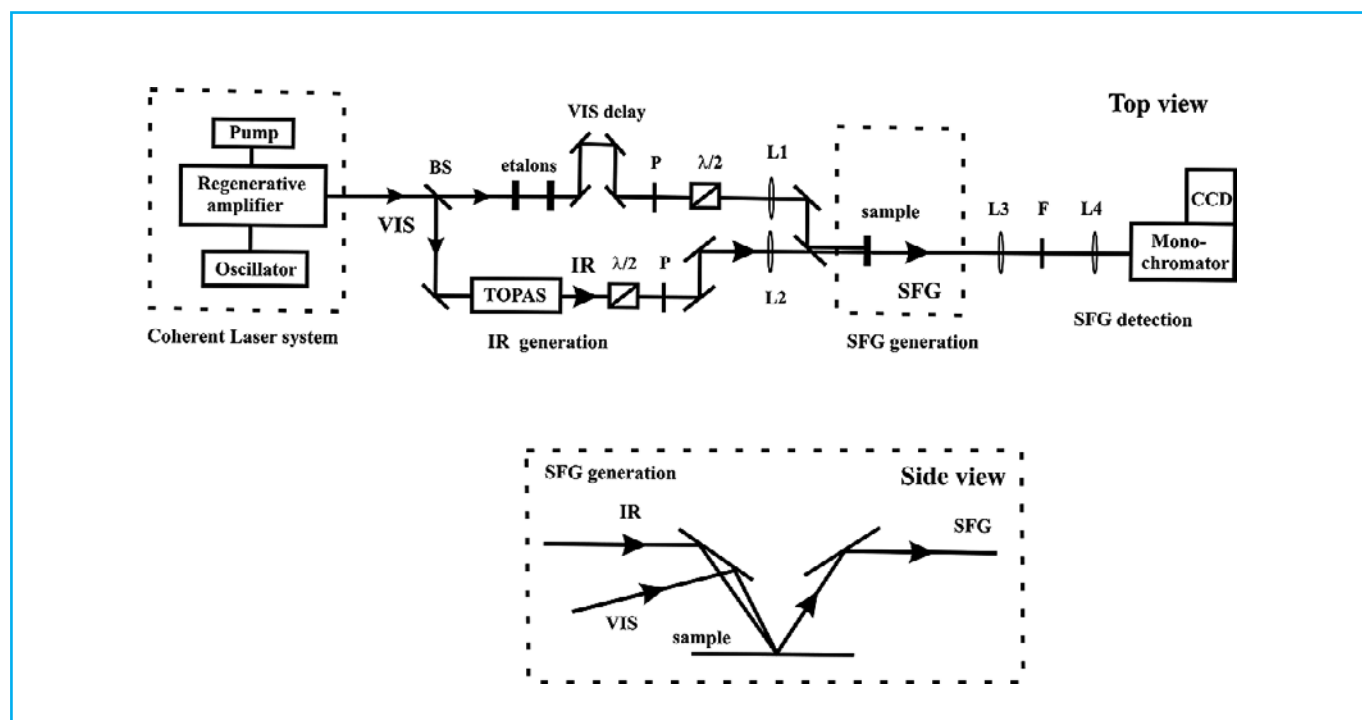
Top view

Pump
Regenerative amplifier
Oscillator
Coherent Laser system

BS
VIS
etalons
VIS delay
P
$\lambda/2$
L1
sample
L3
F
L4
CCD
Monochromator

TOPAS
IR
$\lambda/2$
P
L2
SFG

IR generation
SFG generation
SFG detection

SFG generation
Side view
IR
SFG
VIS
sample